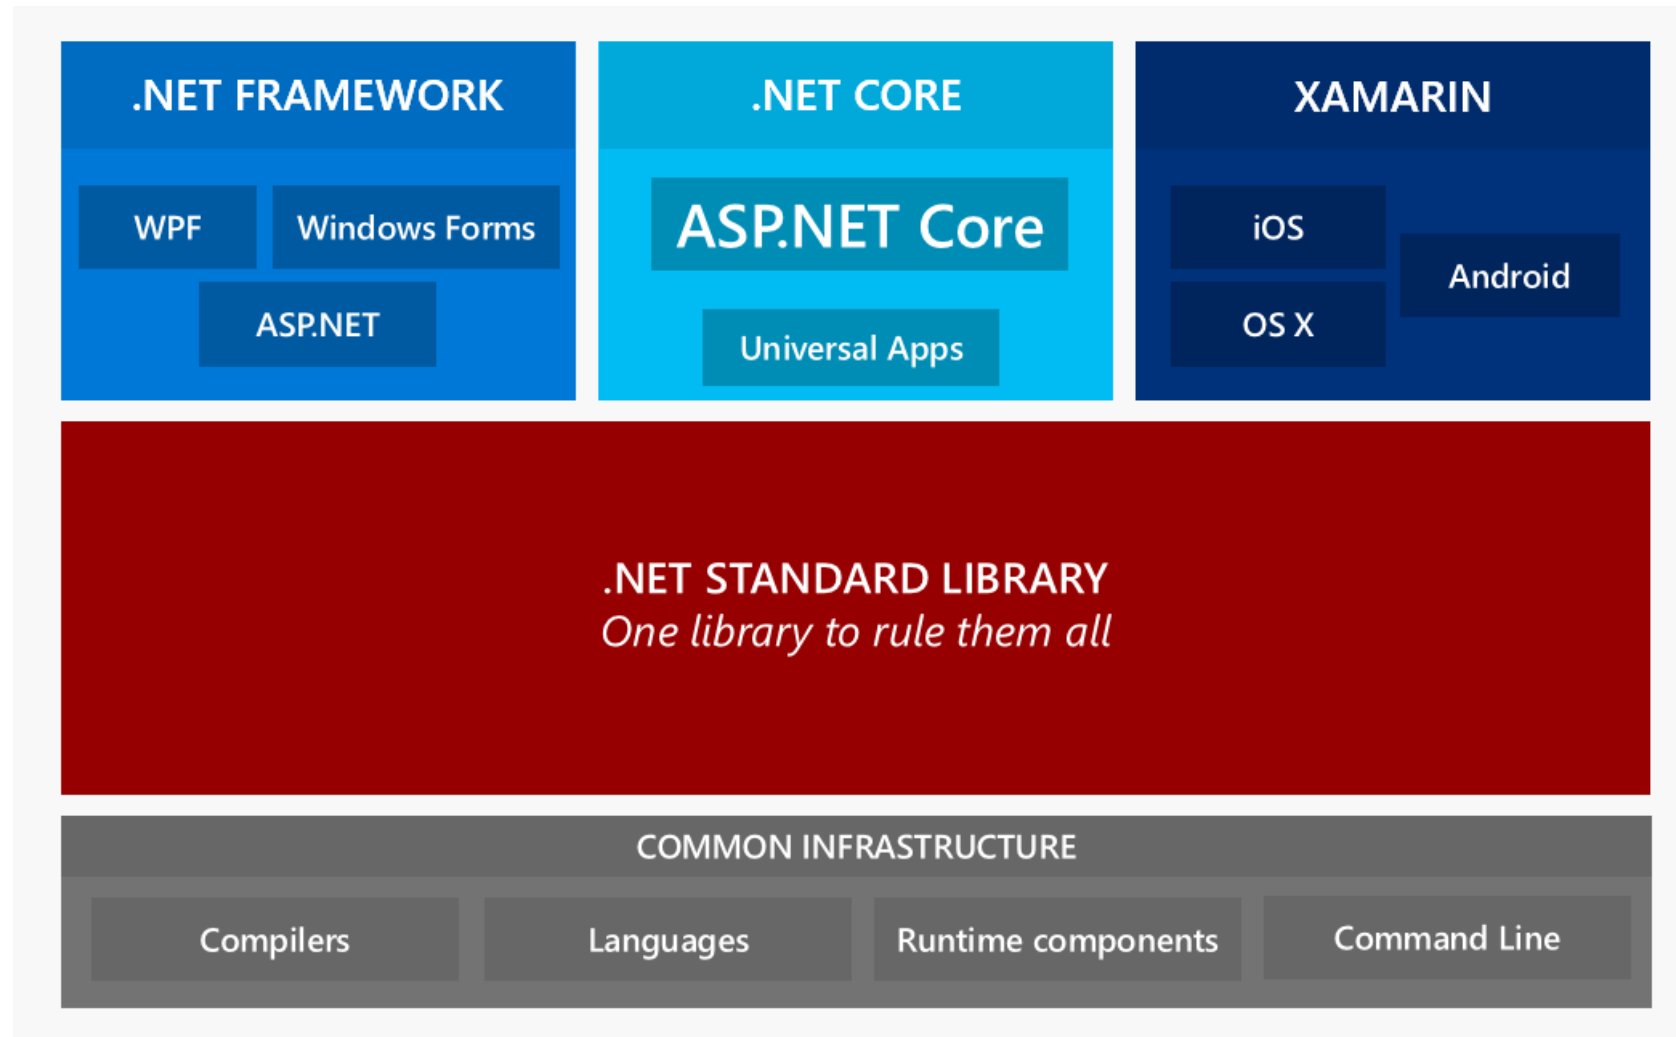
.NET FRAMEWORK

WPF

Windows Forms

ASP.NET

.NET CORE

ASP.NET Core

Universal Apps

XAMARIN

iOS

OS X

Android

.NET STANDARD LIBRARY
One library to rule them all

COMMON INFRASTRUCTURE

Compilers

Languages

Runtime components

Command Line